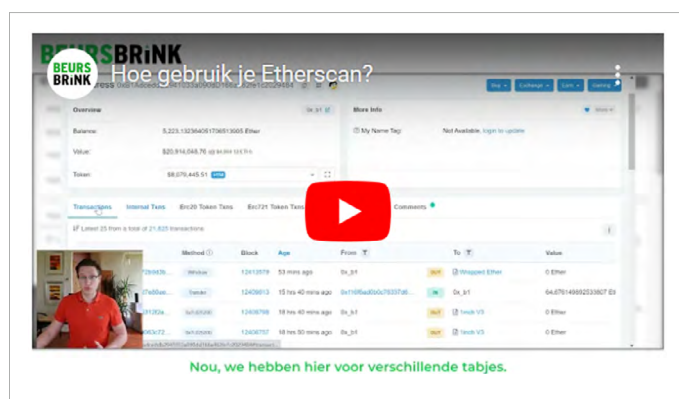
BEURSBRiNK

BEURS BRiNK

Hoe gebruik je Etherscan?

Overview

Balance: 5,223.132364061706513565 Ether

Value: $20,914,048.76

Token: $8,079,445.51

More Info

My Name Tag: Not Available, login to update

Transactions Internal Txns Erc20 Token Txns Erc721 Token Txns Comments

Latest 25 from a total of 21,823 transactions

| Method | Block | Age | From | | To | Value |
|---|---|---|---|---|---|---|
| Withdraw | 12413578 | 53 mins ago | 0x_b1 | OUT | Wrapped Ether | 0 Ether |
| Transfer | 12409613 | 15 hrs 40 mins ago | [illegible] | IN | 0x_b1 | 64.676149992533807 Et |
| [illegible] | 12409798 | 18 hrs 50 mins ago | 0x_b1 | OUT | 1inch V3 | 0 Ether |
| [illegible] | 12409797 | 18 hrs 50 mins ago | 0x_b1 | OUT | 1inch V3 | 0 Ether |

Nou, we hebben hier voor verschillende tabjes.